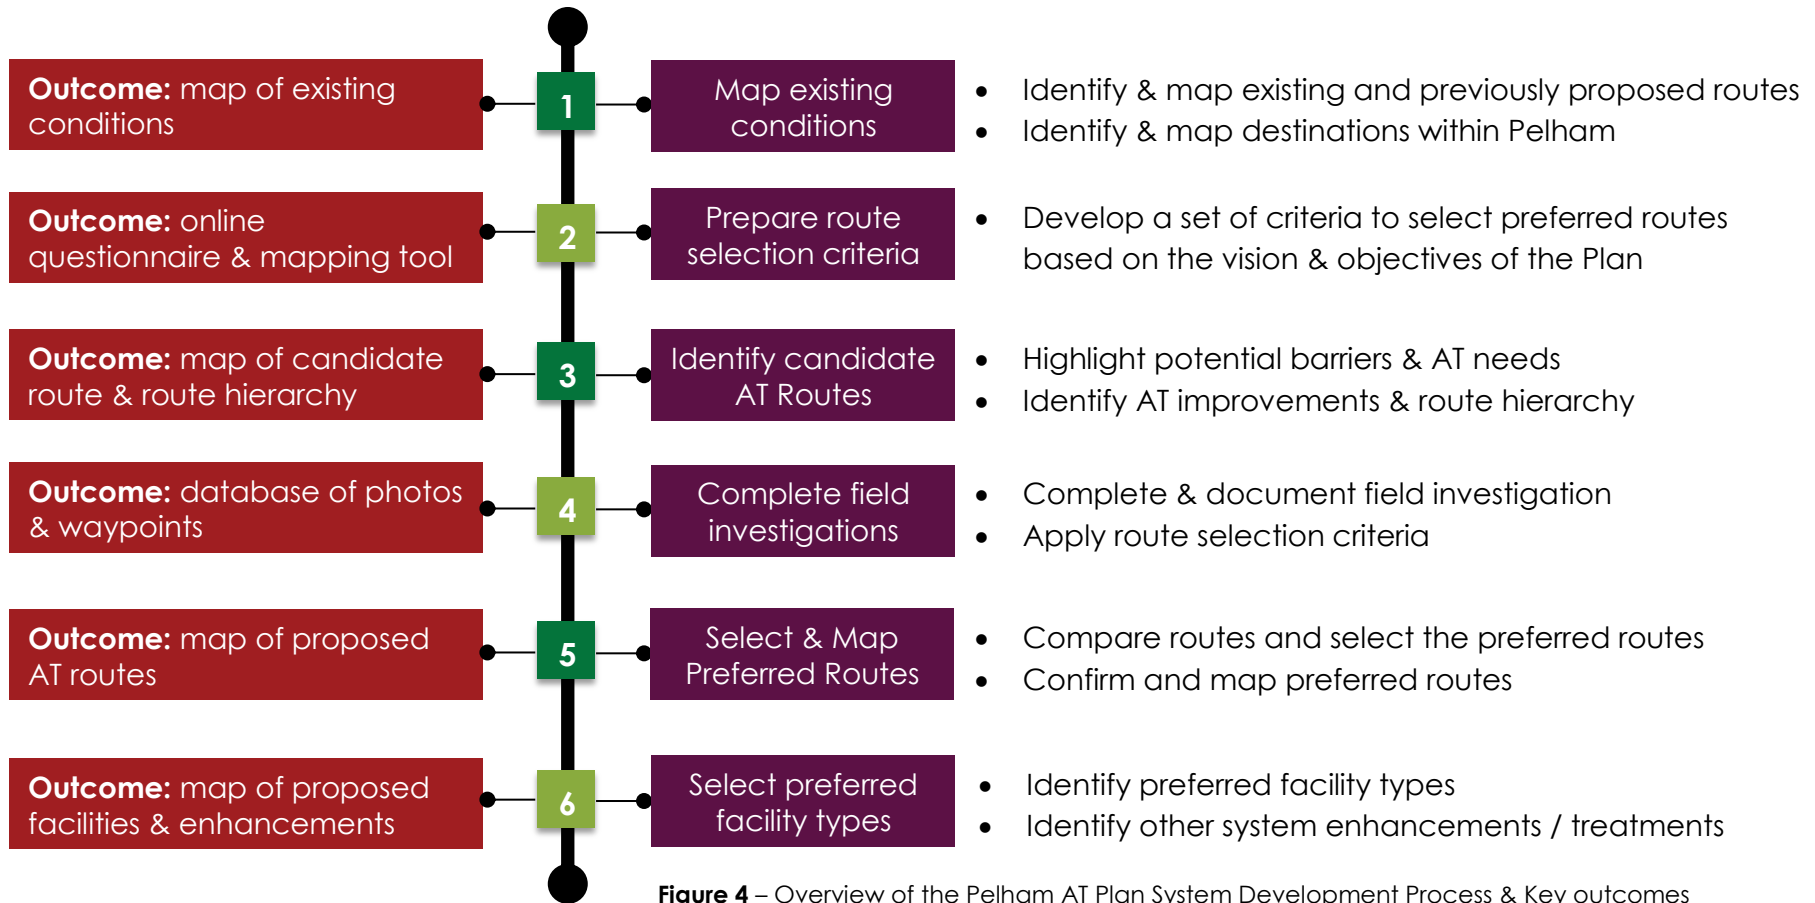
**Outcome:** map of existing conditions

1

Map existing conditions

- Identify & map existing and previously proposed routes
- Identify & map destinations within Pelham

**Outcome:** online questionnaire & mapping tool

2

Prepare route selection criteria

- Develop a set of criteria to select preferred routes based on the vision & objectives of the Plan

**Outcome:** map of candidate route & route hierarchy

3

Identify candidate AT Routes

- Highlight potential barriers & AT needs
- Identify AT improvements & route hierarchy

**Outcome:** database of photos & waypoints

4

Complete field investigations

- Complete & document field investigation
- Apply route selection criteria

**Outcome:** map of proposed AT routes

5

Select & Map Preferred Routes

- Compare routes and select the preferred routes
- Confirm and map preferred routes

**Outcome:** map of proposed facilities & enhancements

6

Select preferred facility types

- Identify preferred facility types
- Identify other system enhancements / treatments

**Figure 4** – Overview of the Pelham AT Plan System Development Process & Key outcomes